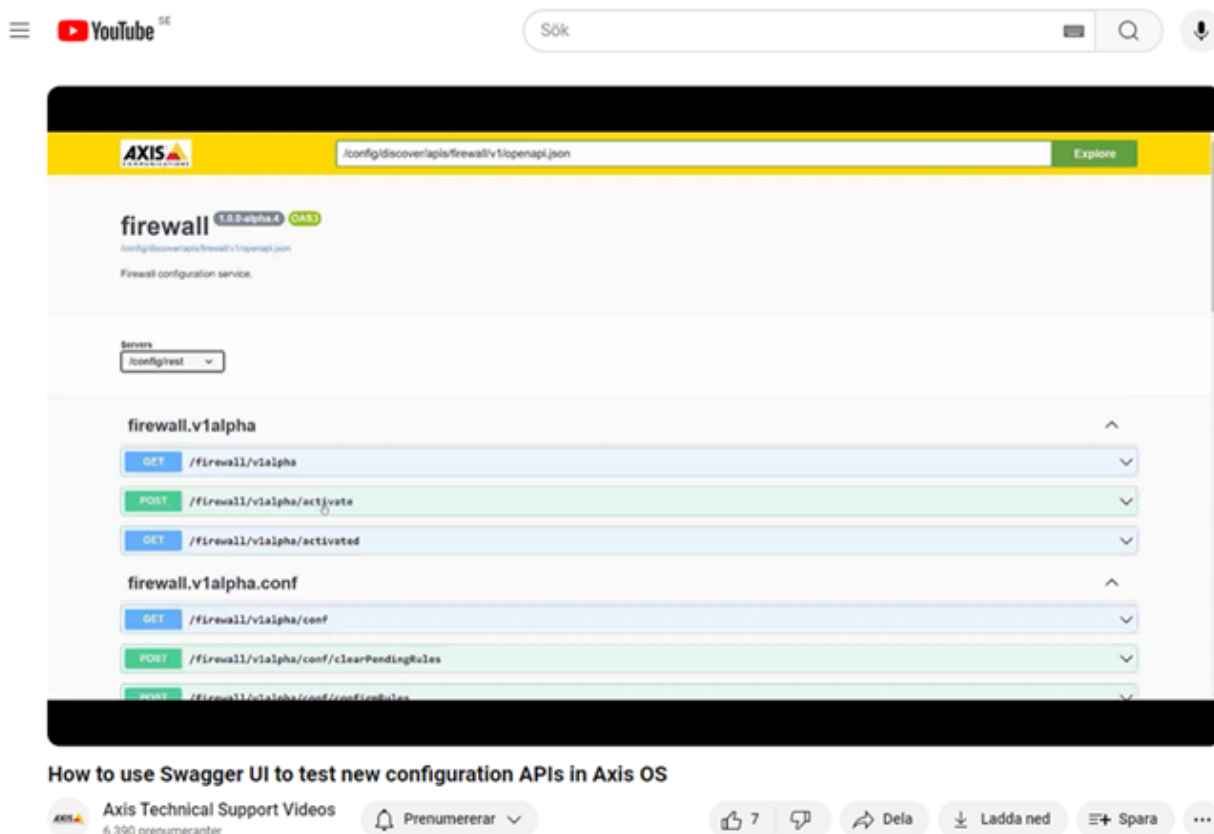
YouTube SE

Sök

AXIS

/config/discover/apis/firewall/v1/openapi.json

Explore

firewall 1.0.0-alpha.4 OAS3

/config/discover/apis/firewall/v1/openapi.json

Firewall configuration service.

Servers

/config/rest

firewall.v1alpha

GET /firewall/v1alpha

POST /firewall/v1alpha/activate

GET /firewall/v1alpha/activated

firewall.v1alpha.conf

GET /firewall/v1alpha/conf

POST /firewall/v1alpha/conf/clearPendingRules

POST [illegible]

How to use Swagger UI to test new configuration APIs in Axis OS

Axis Technical Support Videos

6 390 prenumeranter

Prenumererar

7

Dela

Ladda ned

Spara

...